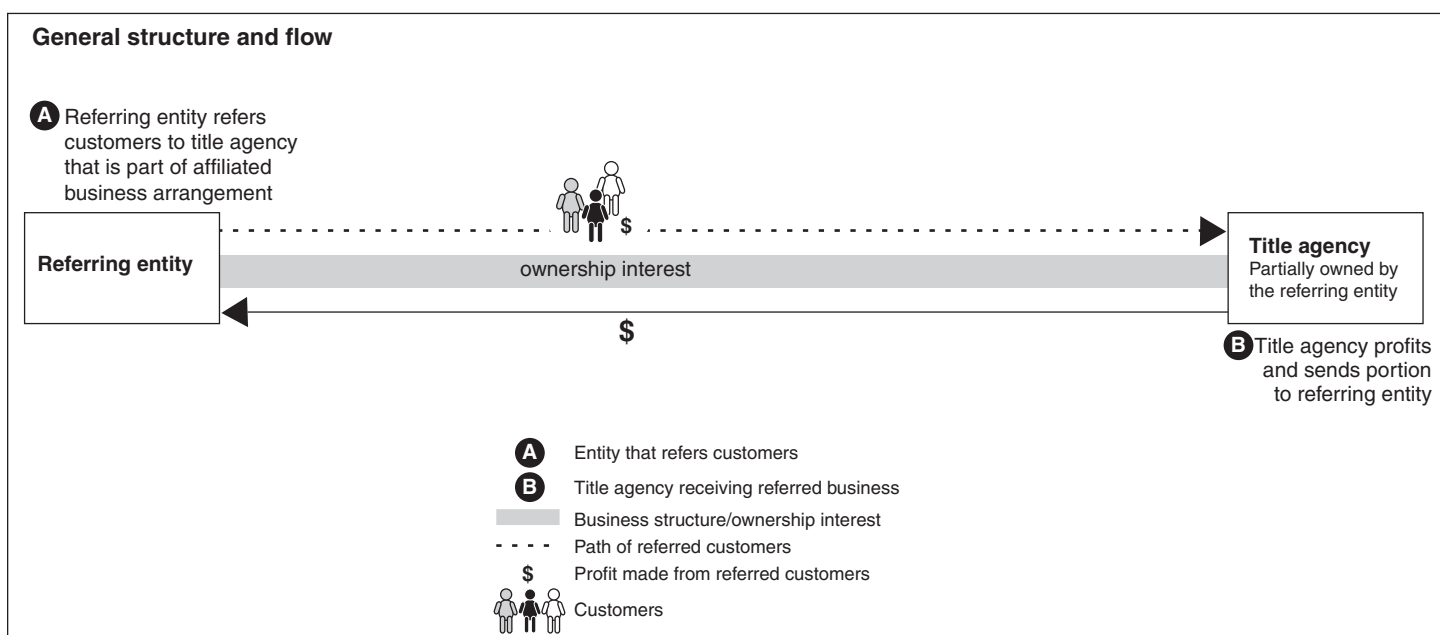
General structure and flow

A Referring entity refers customers to title agency that is part of affiliated business arrangement

$

Referring entity

ownership interest

Title agency
Partially owned by the referring entity

$

B Title agency profits and sends portion to referring entity

A Entity that refers customers
B Title agency receiving referred business
Business structure/ownership interest
Path of referred customers
$ Profit made from referred customers
Customers